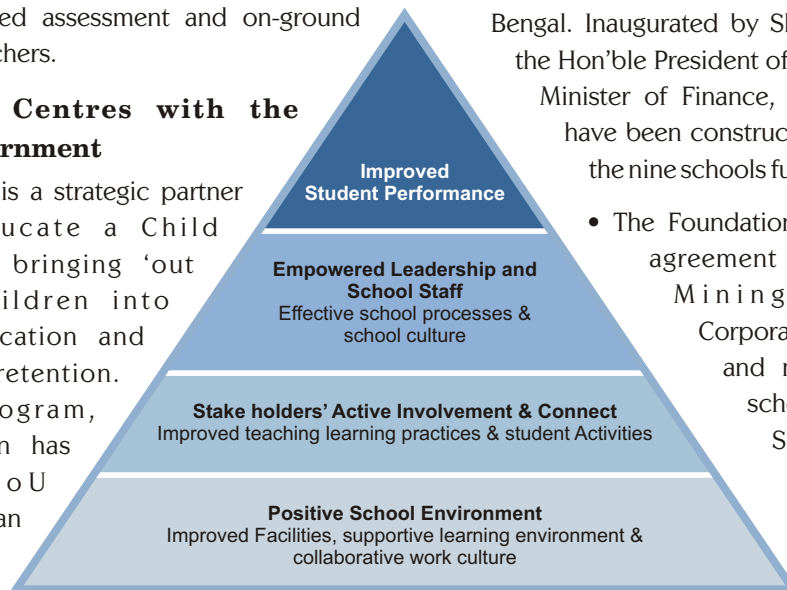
ed assessment and on-ground chers.

Centres with the rnment

is a strategic partner ucate a Child bringing 'out ildren into cation and retention. ogram, n has o U an

Improved Student Performance

Empowered Leadership and School Staff
Effective school processes & school culture

Stake holders' Active Involvement & Connect
Improved teaching learning practices & student Activities

Positive School Environment
Improved Facilities, supportive learning environment & collaborative work culture

Bengal. Inaugurated by Sh the Hon'ble President of Minister of Finance, have been construc the nine schools fu

• The Foundation agreement Mining Corpora and n scho S